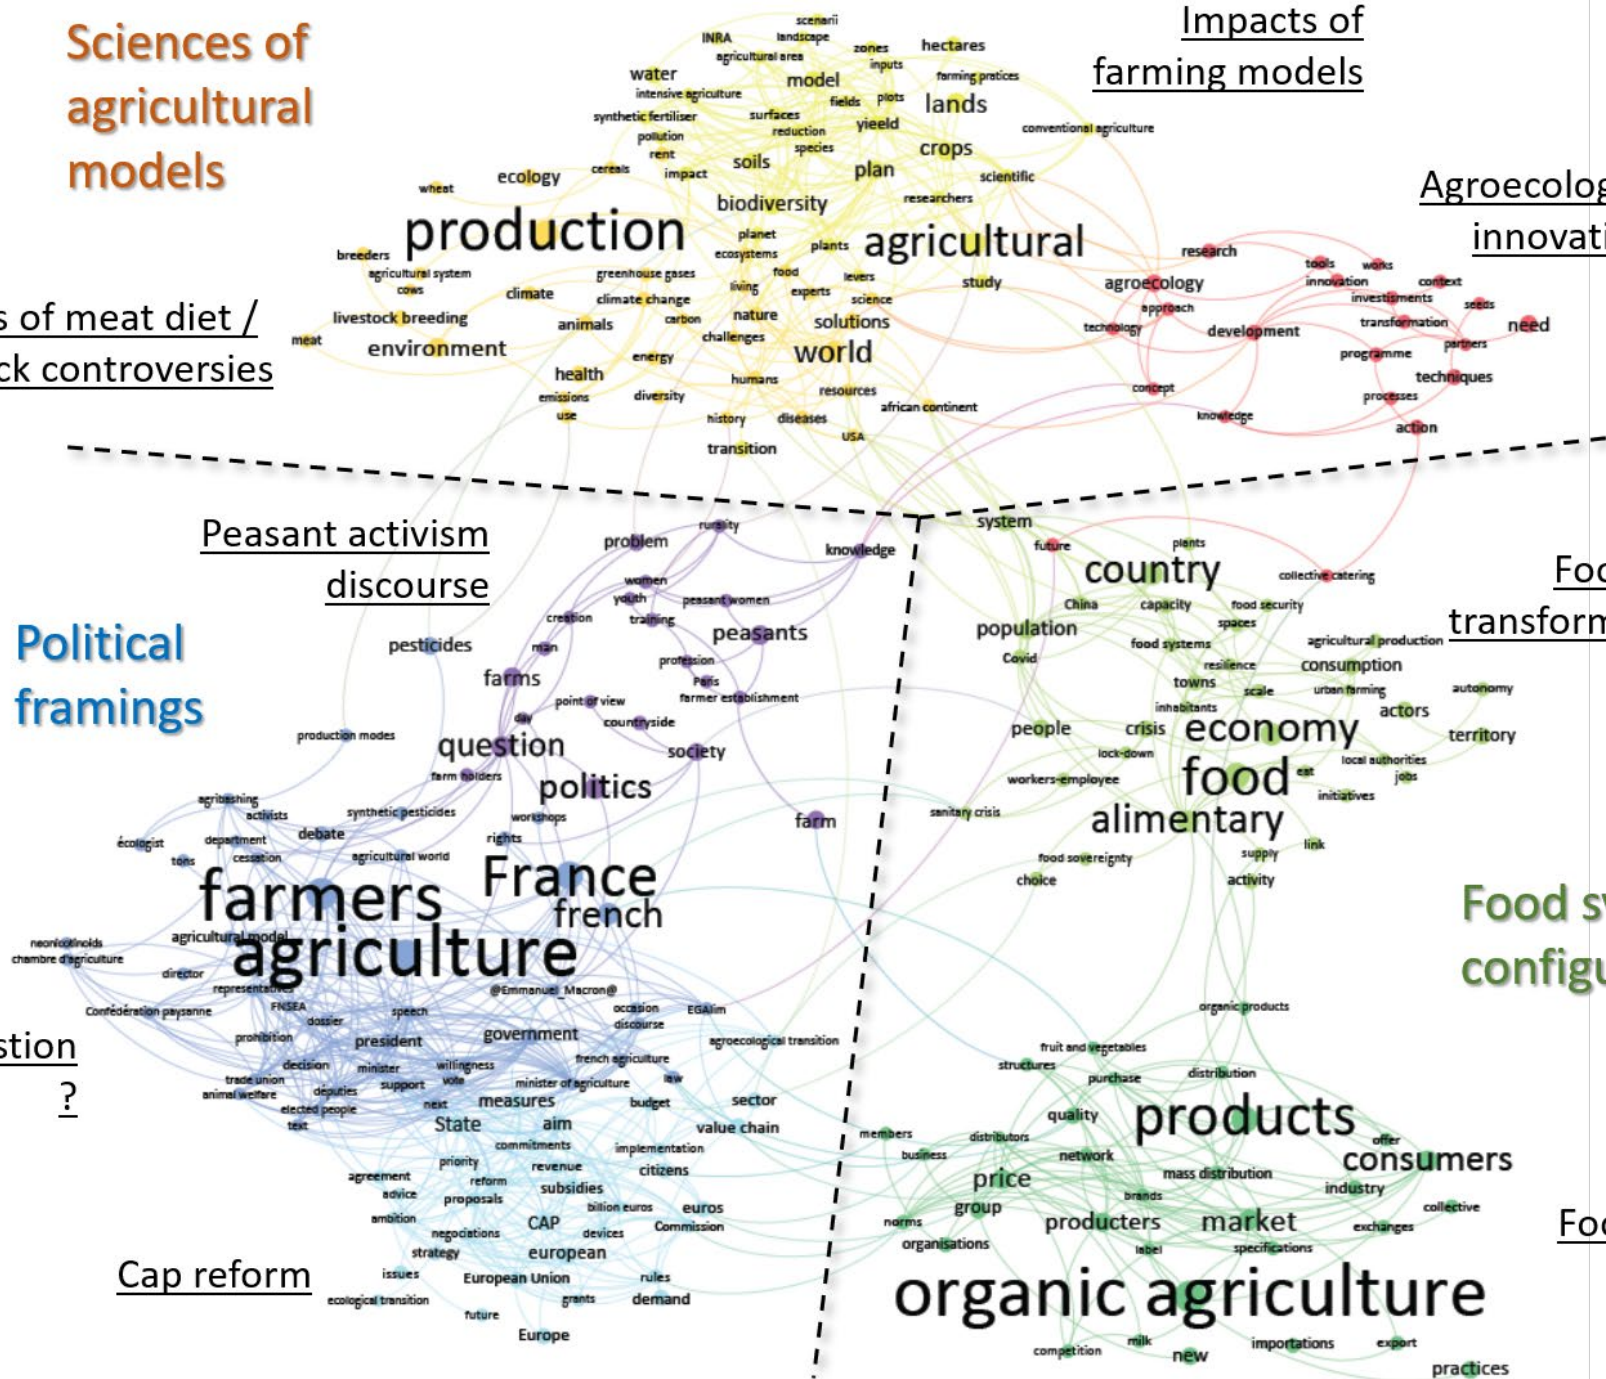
Sciences of agricultural models

Impacts of farming models

Agroecolog innovati

s of meat diet / ck controversies

scenarii INRA landscape agricultural area zones hectares inputs water model farming pratices intensive agriculture fields plots lands synthetic fertiliser surfaces yieeld pollution reduction conventional agriculture rent species crops ecology cereals impact soils plan scientific wheat biodiversity researchers production planet agricultural breeders ecosystems plants agricultural system greenhouse gases food levers study research cows climate climate change living experts science agroecology tools works livestock breeding animals carbon nature solutions approach innovation context meat environment challenges world technology development investiments seeds energy transformation need health humans programme partners emissions diversity resources concept techniques use history diseases african continent knowledge processes transition USA action

Peasant activism discourse

Political framings

problem rurality knowledge system future plants women country collective catering youth peasant women China capacity food security creation training peasants population spaces pesticides man profession food systems agricultural production farms Paris Covid resilience consumption point of view farmer establishment towns scale urban farming autonomy production modes day countryside inhabitants actors question society people crisis economy territory farm holders lock-down local authorities politics workers-employee food eat jobs agribashing synthetic pesticides initiatives activists workshops farm sanitary crisis alimentary ecologist department debate rights link tons cessation agricultural world food sovereignty supply farmers France choice activity french neonicotinoids agricultural model chambre d'agriculture agriculture director representatives @Emmanuel_Macron@ Confédération paysanne FNSEA speech occasion EGAlim organic products dossier discourse prohibition president government agroecological transition fruit and vegetables decision minister willingness french agriculture structures purchase distribution trade union support vote minister of agriculture law animal welfare deputies next measures budget sector elected people quality products text State aim value chain members distributors offer commitments implementation business network consumers priority revenue citizens price mass distribution agreement reform industry advice proposals subsidies brands collective billion euros euros group norms producters market exchanges ambition CAP Commission organisations negociations devices label specifications strategy european issues European Union rules ecological transition grants demand organic agriculture future competition milk importations export new Europe practices

stion ?

Cap reform

Foo transform

Food s configu

Foo